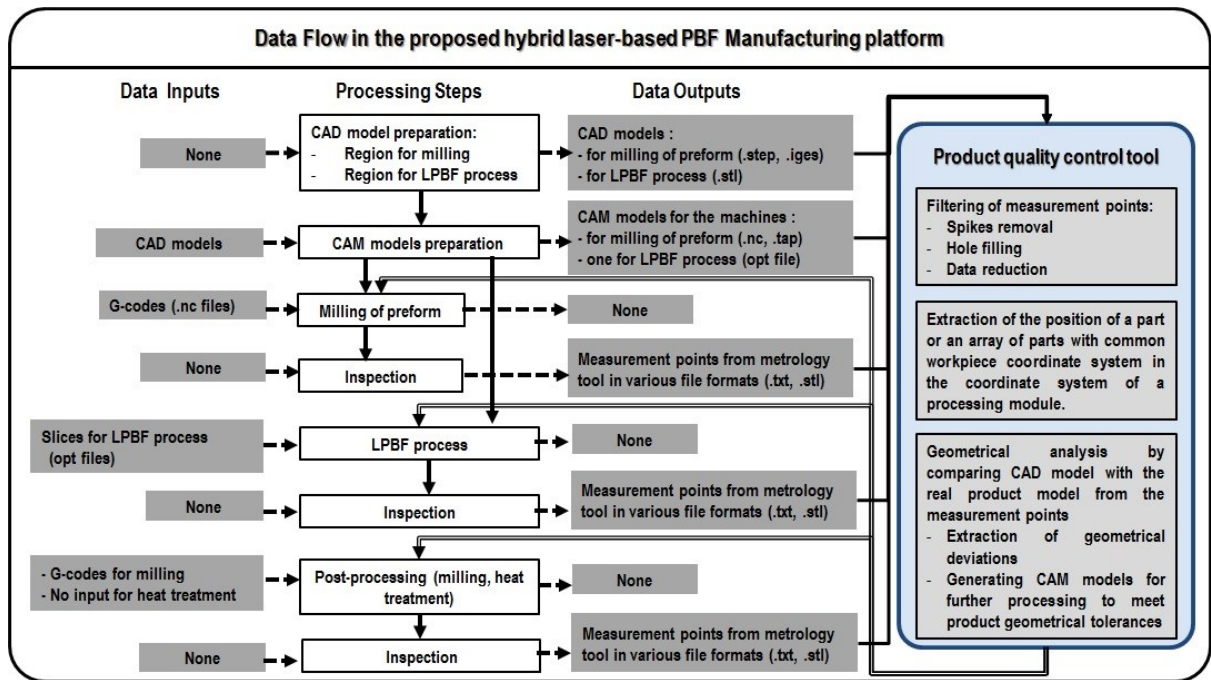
Data Flow in the proposed hybrid laser-based PBF Manufacturing platform

Data Inputs

Processing Steps

Data Outputs

None

CAD model preparation:
- Region for milling
- Region for LPBF process

CAD models :
- for milling of preform (.step, .iges)
- for LPBF process (.stl)

CAD models

CAM models preparation

CAM models for the machines :
- for milling of preform (.nc, .tap)
- one for LPBF process (opt file)

G-codes (.nc files)

Milling of preform

None

None

Inspection

Measurement points from metrology tool in various file formats (.txt, .stl)

Slices for LPBF process (opt files)

LPBF process

None

None

Inspection

Measurement points from metrology tool in various file formats (.txt, .stl)

- G-codes for milling
- No input for heat treatment

Post-processing (milling, heat treatment)

None

None

Inspection

Measurement points from metrology tool in various file formats (.txt, .stl)

Product quality control tool

Filtering of measurement points:
- Spikes removal
- Hole filling
- Data reduction

Extraction of the position of a part or an array of parts with common workpiece coordinate system in the coordinate system of a processing module.

Geometrical analysis by comparing CAD model with the real product model from the measurement points
- Extraction of geometrical deviations
- Generating CAM models for further processing to meet product geometrical tolerances